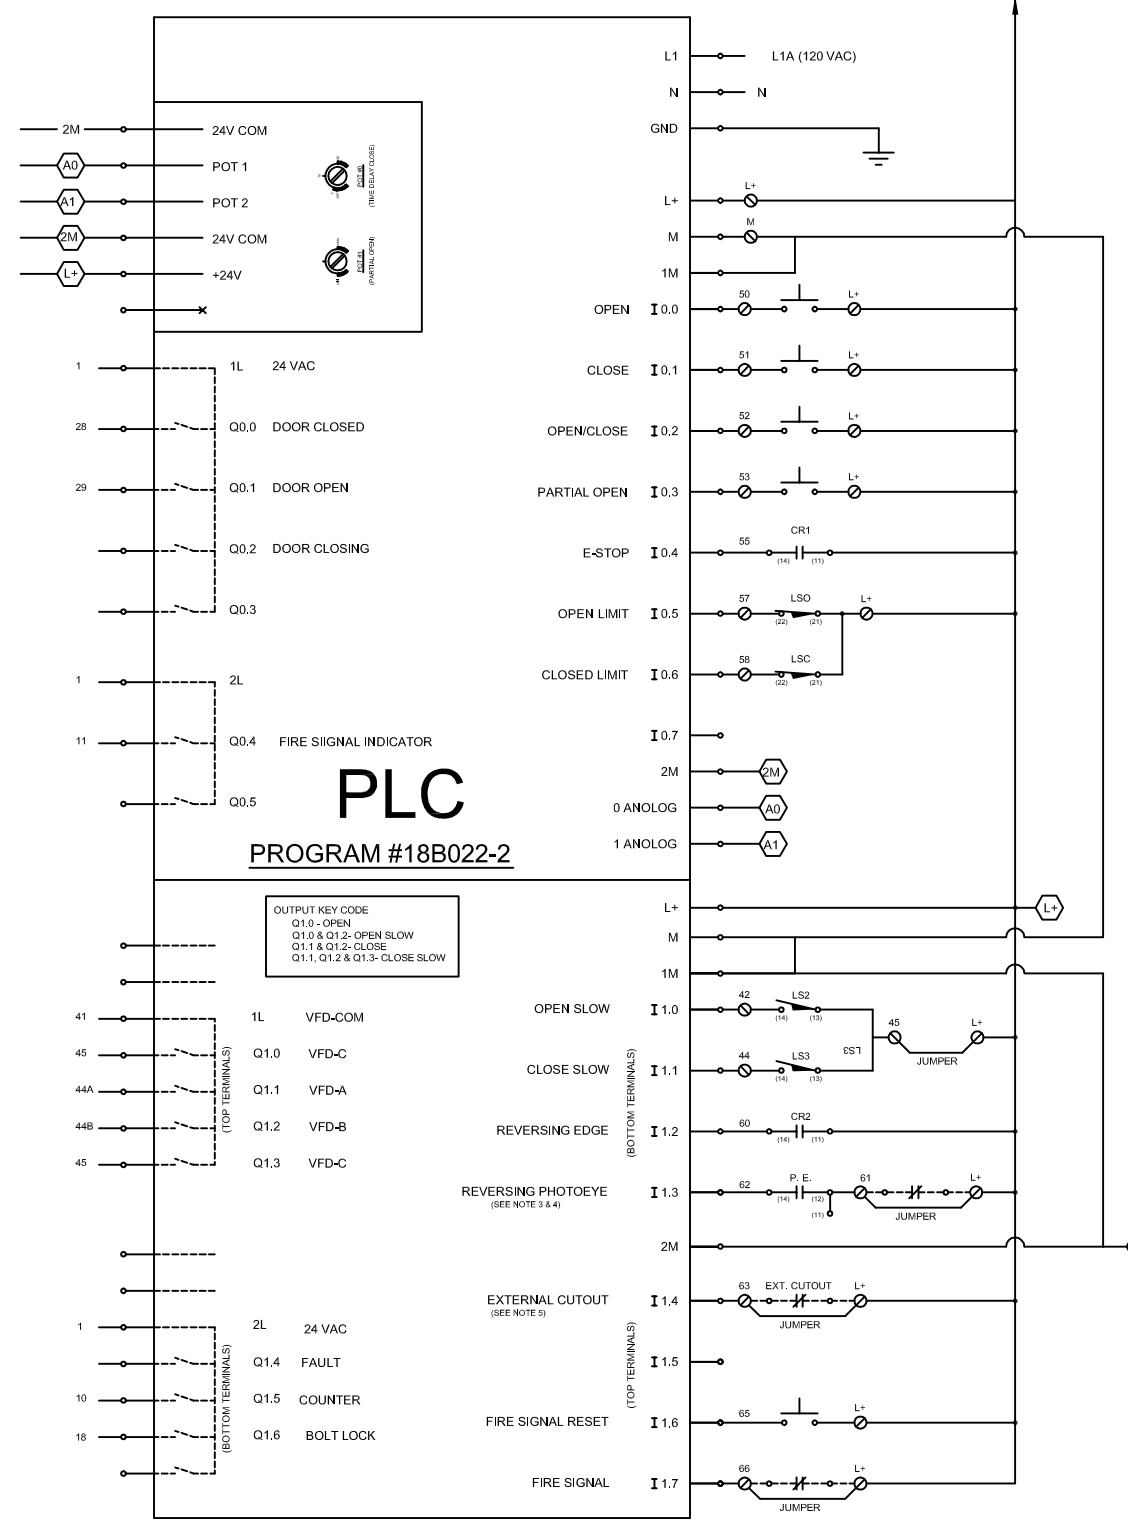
L1 L1A (120 VAC)
N N
GND

2M 24V COM
A0 POT 1
A1 POT 2
2M 24V COM
L+ +24V

POT #0 (TIME DELAY CLOSE)
POT #1 (PARTIAL OPEN)

L+ L+
M M
1M

OPEN I 0.0 50 L+
CLOSE I 0.1 51 L+
OPEN/CLOSE I 0.2 52 L+
PARTIAL OPEN I 0.3 53 L+
E-STOP I 0.4 55 CR1 (14) (11)
OPEN LIMIT I 0.5 57 LSO (22) (21) L+
CLOSED LIMIT I 0.6 58 LSC (22) (21)
I 0.7
2M 2M
0 ANOLOG A0
1 ANOLOG A1

1 1L 24 VAC
28 Q0.0 DOOR CLOSED
29 Q0.1 DOOR OPEN
Q0.2 DOOR CLOSING
Q0.3
1 2L
11 Q0.4 FIRE SIIGNAL INDICATOR
Q0.5

PLC
PROGRAM #18B022-2

OUTPUT KEY CODE
Q1.0 - OPEN
Q1.0 & Q1.2- OPEN SLOW
Q1.1 & Q1.2- CLOSE
Q1.1, Q1.2 & Q1.3- CLOSE SLOW

L+ L+
M
1M

41 1L VFD-COM
45 Q1.0 VFD-C
44A Q1.1 VFD-A
44B Q1.2 VFD-B
45 Q1.3 VFD-C
(TOP TERMINALS)

OPEN SLOW I 1.0 42 LS2 (14) (13) 45 L+ LS3 JUMPER
CLOSE SLOW I 1.1 44 LS3 (14) (13)
(BOTTOM TERMINALS)
REVERSING EDGE I 1.2 60 CR2 (14) (11)
REVERSING PHOTOEYE (SEE NOTE 3 & 4) I 1.3 62 P. E. (14) (12) (11) 61 L+ JUMPER
2M
EXTERNAL CUTOUT (SEE NOTE 5) I 1.4 63 EXT. CUTOUT L+ JUMPER
(TOP TERMINALS)
I 1.5
FIRE SIGNAL RESET I 1.6 65 L+
FIRE SIGNAL I 1.7 66 L+ JUMPER

1 2L 24 VAC
Q1.4 FAULT
10 Q1.5 COUNTER
18 Q1.6 BOLT LOCK
(BOTTOM TERMINALS)